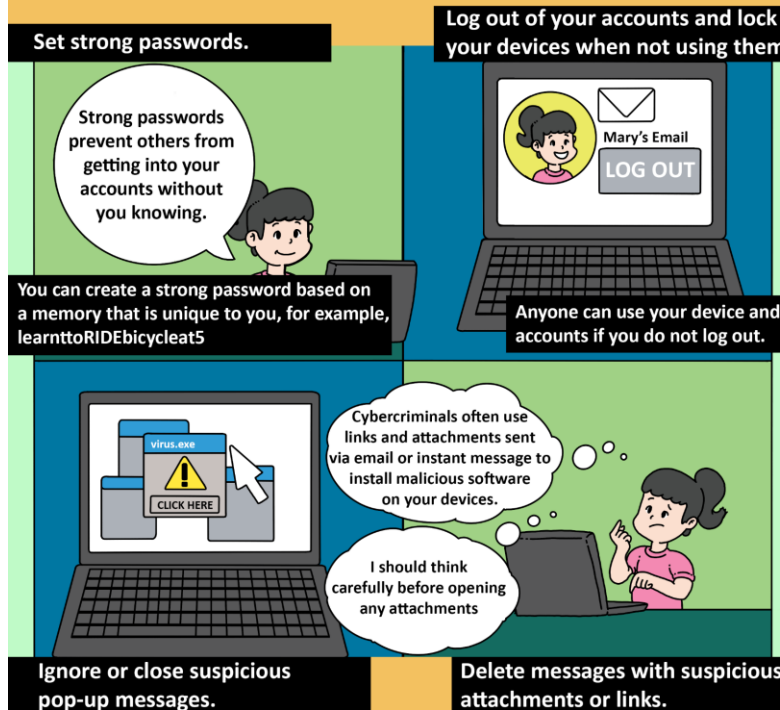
Set strong passwords.

Strong passwords prevent others from getting into your accounts without you knowing.

You can create a strong password based on a memory that is unique to you, for example, learnttoRIDEbicycleat5

Log out of your accounts and lock your devices when not using them

Mary's Email

LOG OUT

Anyone can use your device and accounts if you do not log out.

virus.exe

CLICK HERE

Ignore or close suspicious pop-up messages.

Cybercriminals often use links and attachments sent via email or instant message to install malicious software on your devices.

I should think carefully before opening any attachments

Delete messages with suspicious attachments or links.